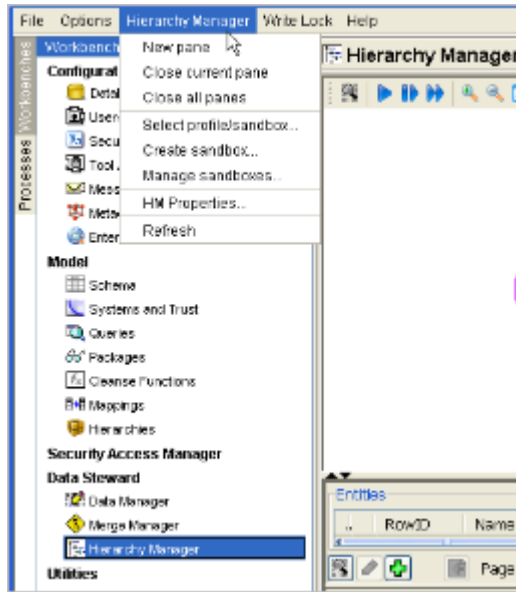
File Options Hierarchy Manager Write Lock Help

Workbench

Workbenches

Processes

Configurat

Detai

User

Secu

Tool

Mess

Meta

Enter

New pane
Close current pane
Close all panes
Select profile/sandbox...
Create sandbox...
Manage sandboxes...
HM Properties...
Refresh

Hierarchy Manager

Model
Schema
Systems and Trust
Queries
Packages
Cleanse Functions
Mappings
Hierarchies

Security Access Manager

Data Steward
Data Manager
Merge Manager
Hierarchy Manager

Utilities

Entities

RowID Name

Page